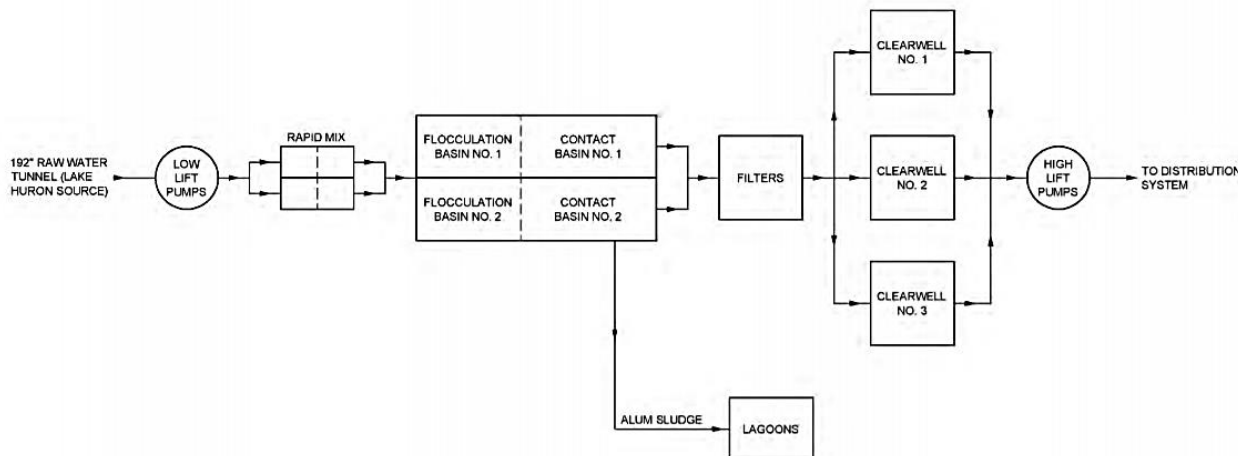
192" RAW WATER TUNNEL (LAKE HURON SOURCE)

LOW LIFT PUMPS

RAPID MIX

FLOCCULATION BASIN NO. 1

CONTACT BASIN NO. 1

FLOCCULATION BASIN NO. 2

CONTACT BASIN NO. 2

FILTERS

CLEARWELL NO. 1

CLEARWELL NO. 2

CLEARWELL NO. 3

HIGH LIFT PUMPS

TO DISTRIBUTION SYSTEM

ALUM SLUDGE

LAGOONS